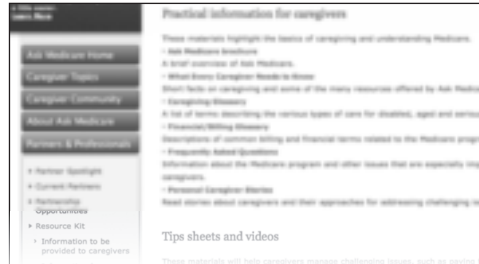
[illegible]

Ask Medicare Home

Caregiver Topics

Caregiver Community

About Ask Medicare

Partners & Professionals

› Partner Spotlight

› Current Partners

› Partnership Opportunities

› Resource Kit

› Information to be provided to caregivers

Practical information for caregivers

These materials highlight the basics of caregiving and understanding Medicare.

• Ask Medicare brochure

A brief overview of Ask Medicare.

• What Every Caregiver Needs to Know

Short facts on caregiving and some of the many resources offered by Ask Medica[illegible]

• Caregiving Glossary

A list of terms describing the various types of care for disabled, aged and seriou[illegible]

• Financial/Billing Glossary

Descriptions of common billing and financial terms related to the Medicare progr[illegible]

• Frequently Asked Questions

Information about the Medicare program and other issues that are especially im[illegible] caregivers.

• Personal Caregiver Stories

Read stories about caregivers and their approaches for addressing challenging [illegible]

Tips sheets and videos

These materials will help caregivers manage challenging issues, such as paying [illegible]